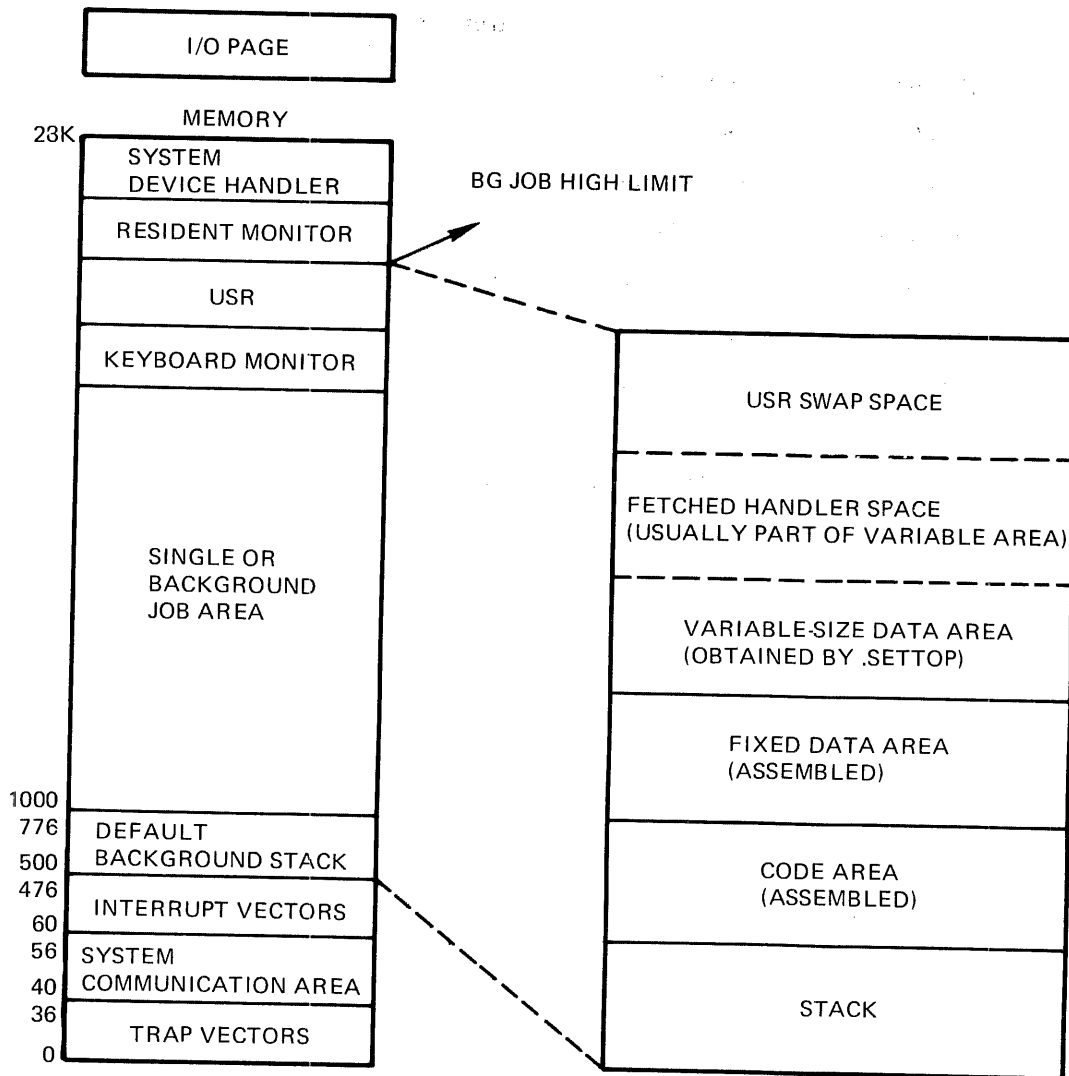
I/O PAGE

MEMORY

23K

SYSTEM DEVICE HANDLER

RESIDENT MONITOR

USR

KEYBOARD MONITOR

SINGLE OR BACKGROUND JOB AREA

1000

776

DEFAULT BACKGROUND STACK

500

476

INTERRUPT VECTORS

60

56

SYSTEM COMMUNICATION AREA

40

36

TRAP VECTORS

0

BG JOB HIGH LIMIT

USR SWAP SPACE

FETCHED HANDLER SPACE (USUALLY PART OF VARIABLE AREA)

VARIABLE-SIZE DATA AREA (OBTAINED BY .SETTOP)

FIXED DATA AREA (ASSEMBLED)

CODE AREA (ASSEMBLED)

STACK